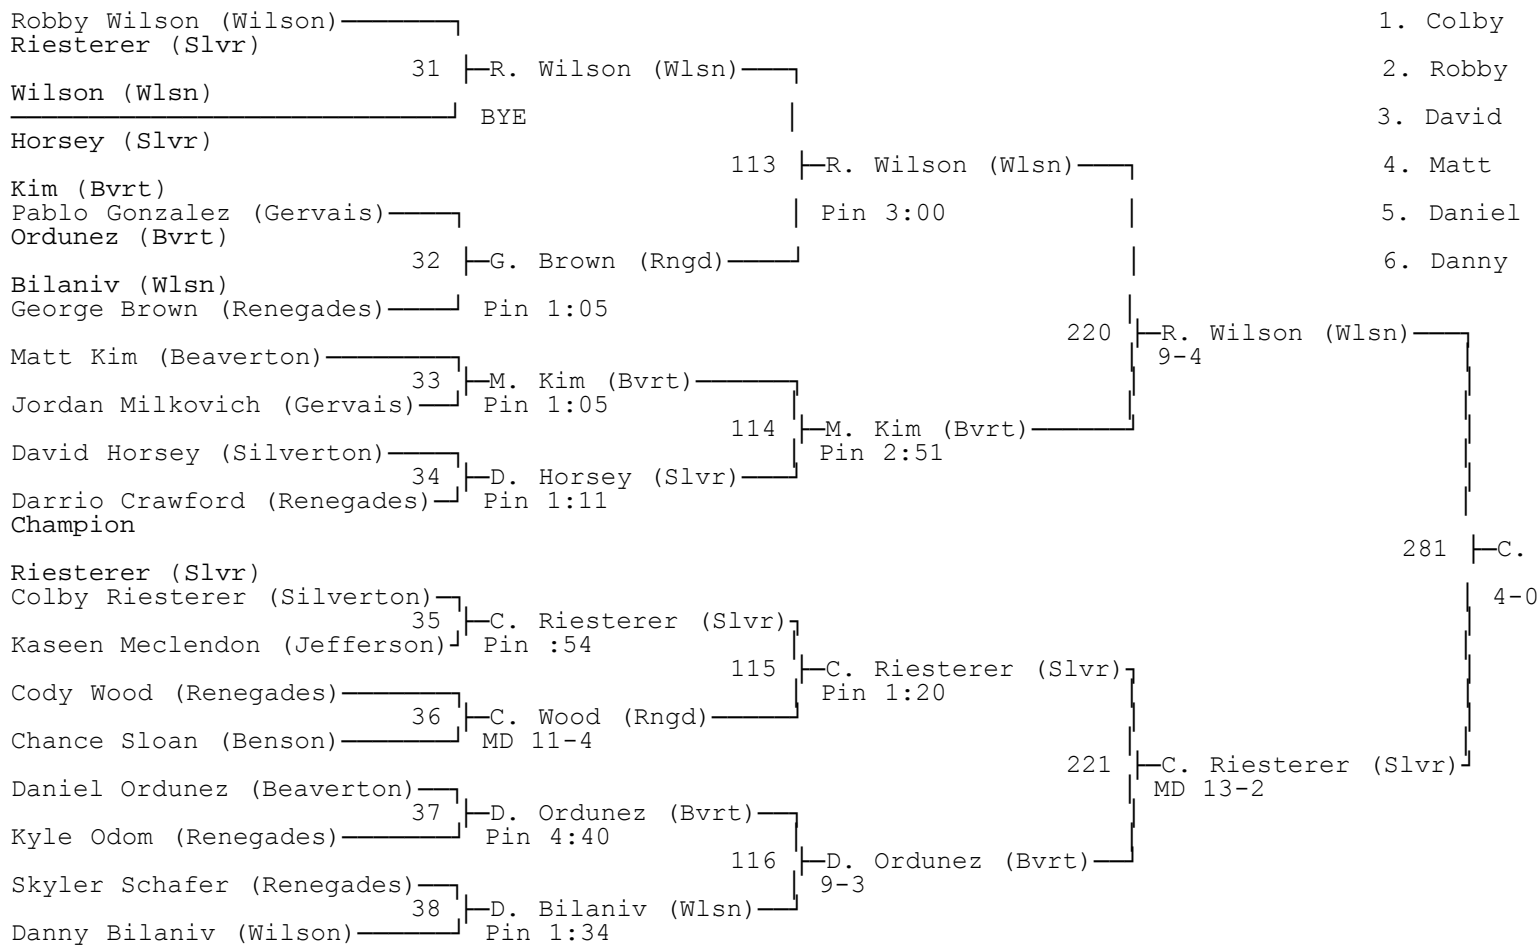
Robby Wilson (Wilson)
Riesterer (Slvr)
31 R. Wilson (Wlsn)
Wilson (Wlsn)
BYE
Horsey (Slvr)
113 R. Wilson (Wlsn)
Kim (Bvrt)
Pablo Gonzalez (Gervais)
Pin 3:00
Ordunez (Bvrt)
32 G. Brown (Rngd)
Bilaniv (Wlsn)
George Brown (Renegades)
Pin 1:05
220 R. Wilson (Wlsn)
9-4
Matt Kim (Beaverton)
33 M. Kim (Bvrt)
Jordan Milkovich (Gervais)
Pin 1:05
114 M. Kim (Bvrt)
David Horsey (Silverton)
Pin 2:51
34 D. Horsey (Slvr)
Darrio Crawford (Renegades)
Pin 1:11
Champion
281 C.
Riesterer (Slvr)
Colby Riesterer (Silverton)
4-0
35 C. Riesterer (Slvr)
Kaseen Meclendon (Jefferson)
Pin :54
115 C. Riesterer (Slvr)
Cody Wood (Renegades)
Pin 1:20
36 C. Wood (Rngd)
Chance Sloan (Benson)
MD 11-4
221 C. Riesterer (Slvr)
Daniel Ordunez (Beaverton)
MD 13-2
37 D. Ordunez (Bvrt)
Kyle Odom (Renegades)
Pin 4:40
116 D. Ordunez (Bvrt)
Skyler Schafer (Renegades)
9-3
38 D. Bilaniv (Wlsn)
Danny Bilaniv (Wilson)
Pin 1:34

1. Colby
2. Robby
3. David
4. Matt
5. Daniel
6. Danny